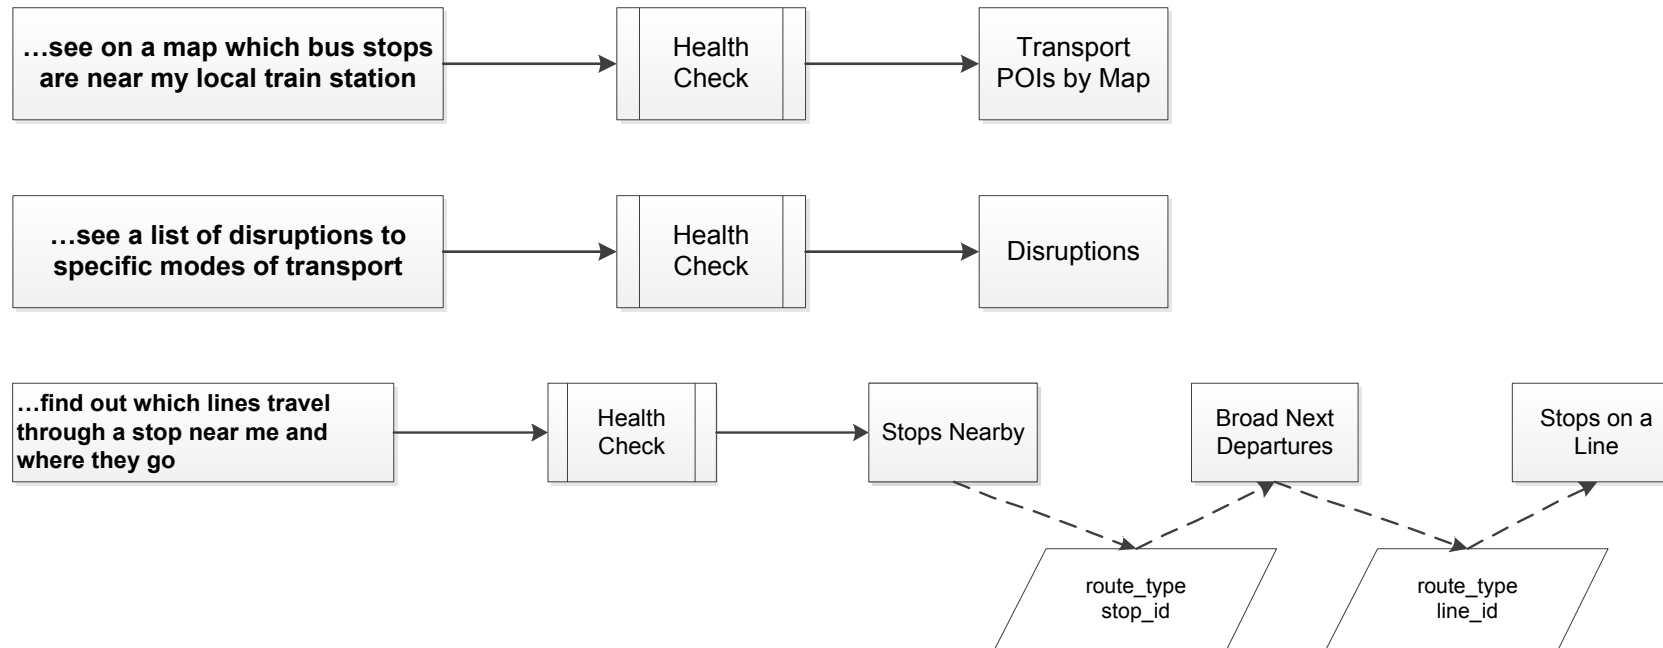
…see on a map which bus stops are near my local train station

Health Check

Transport POIs by Map

…see a list of disruptions to specific modes of transport

Health Check

Disruptions

…find out which lines travel through a stop near me and where they go

Health Check

Stops Nearby

Broad Next Departures

Stops on a Line

route_type
stop_id

route_type
line_id